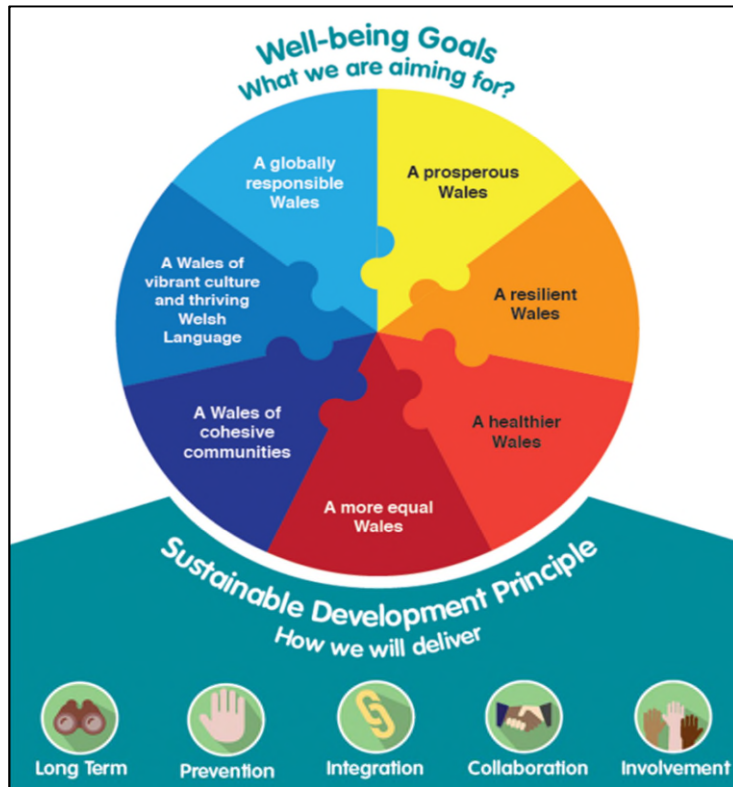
Well-being Goals
What we are aiming for?

A globally responsible Wales

A prosperous Wales

A Wales of vibrant culture and thriving Welsh Language

A resilient Wales

A Wales of cohesive communities

A healthier Wales

A more equal Wales

Sustainable Development Principle
How we will deliver

Long Term

Prevention

Integration

Collaboration

Involvement